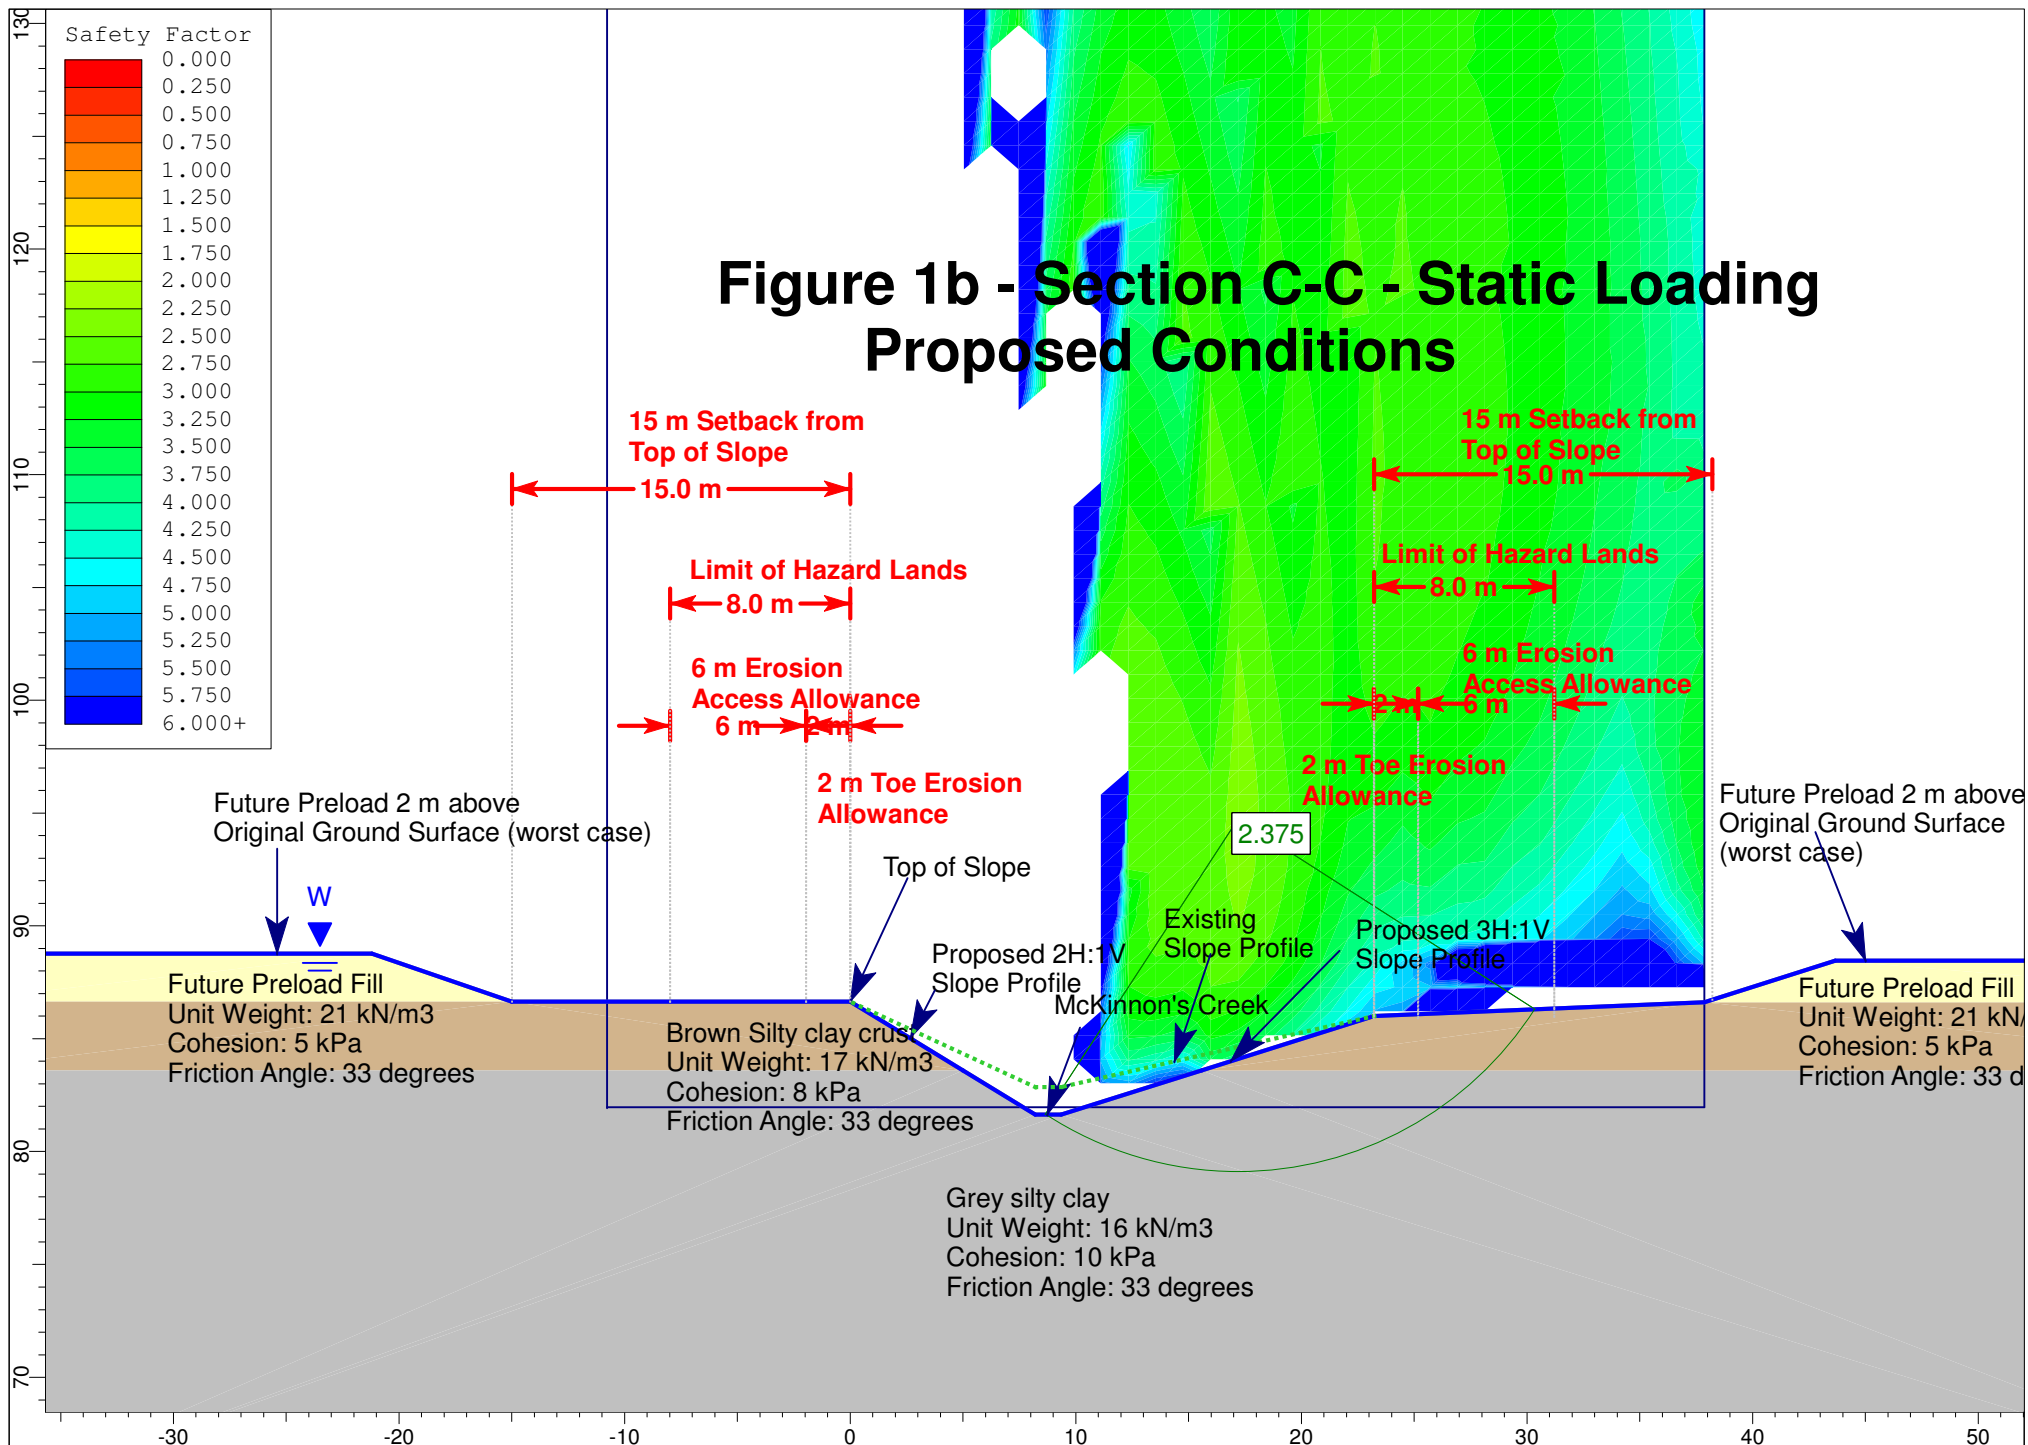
Safety Factor
0.000
0.250
0.500
0.750
1.000
1.250
1.500
1.750
2.000
2.250
2.500
2.750
3.000
3.250
3.500
3.750
4.000
4.250
4.500
4.750
5.000
5.250
5.500
5.750
6.000+

Figure 1b - Section C-C - Static Loading
Proposed Conditions

15 m Setback from Top of Slope
15.0 m

Limit of Hazard Lands
8.0 m

6 m Erosion Access Allowance
6 m
2 m

2 m Toe Erosion Allowance

15 m Setback from Top of Slope
15.0 m

Limit of Hazard Lands
8.0 m

6 m Erosion Access Allowance
2 m
6 m

2 m Toe Erosion Allowance

2.375

Future Preload 2 m above Original Ground Surface (worst case)

W

Top of Slope

Future Preload 2 m above Original Ground Surface (worst case)

Existing Slope Profile

Proposed 2H:1V Slope Profile

Proposed 3H:1V Slope Profile

McKinnon's Creek

Future Preload Fill
Unit Weight: 21 kN/m3
Cohesion: 5 kPa
Friction Angle: 33 degrees

Brown Silty clay crust
Unit Weight: 17 kN/m3
Cohesion: 8 kPa
Friction Angle: 33 degrees

Future Preload Fill
Unit Weight: 21 kN/
Cohesion: 5 kPa
Friction Angle: 33 d

Grey silty clay
Unit Weight: 16 kN/m3
Cohesion: 10 kPa
Friction Angle: 33 degrees

130
120
110
100
90
80
70

-30
-20
-10
0
10
20
30
40
50